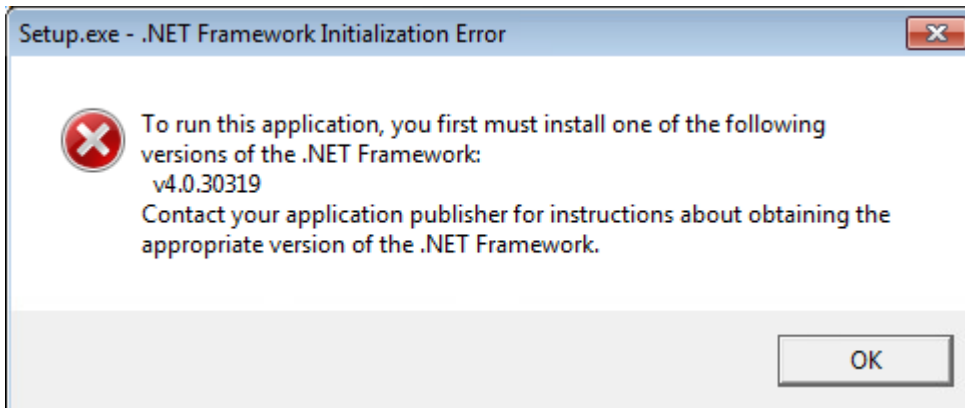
Setup.exe - .NET Framework Initialization Error

To run this application, you first must install one of the following versions of the .NET Framework:
v4.0.30319
Contact your application publisher for instructions about obtaining the appropriate version of the .NET Framework.

OK